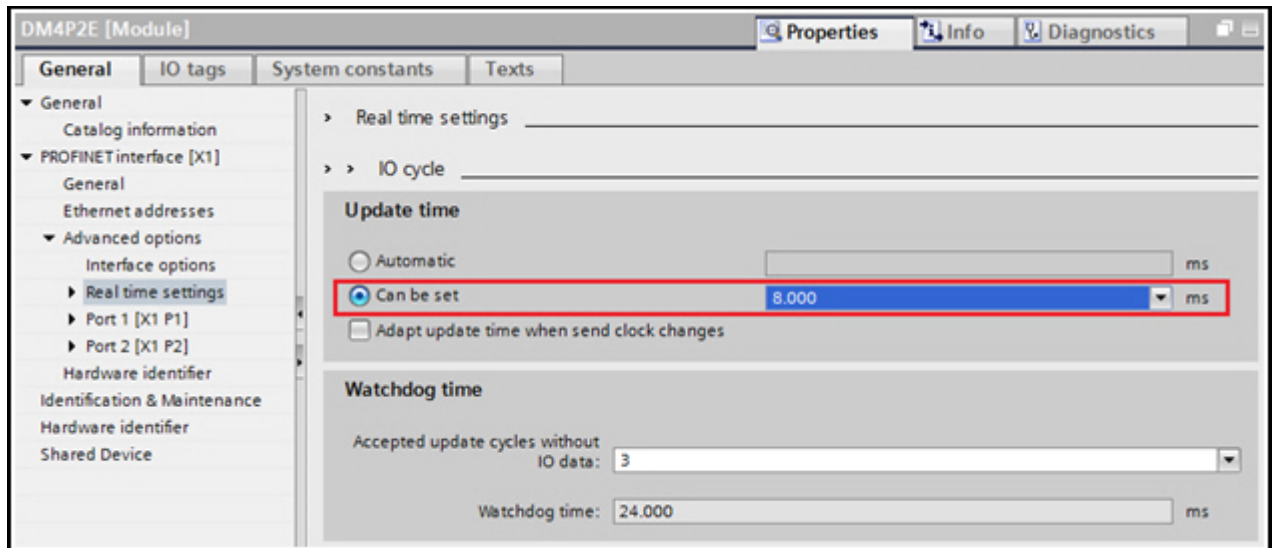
DM4P2E [Module]

Properties | Info | Diagnostics

General | IO tags | System constants | Texts

General
Catalog information
PROFINET interface [X1]
General
Ethernet addresses
Advanced options
Interface options
Real time settings
Port 1 [X1 P1]
Port 2 [X1 P2]
Hardware identifier
Identification & Maintenance
Hardware identifier
Shared Device

> Real time settings

> > IO cycle

Update time

Automatic ms

Can be set 8.000 ms

Adapt update time when send clock changes

Watchdog time

Accepted update cycles without IO data: 3

Watchdog time: 24.000 ms